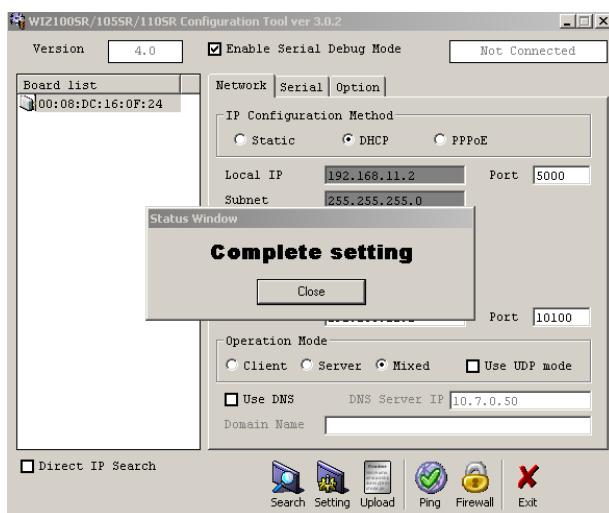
WIZ100SR/105SR/110SR Configuration Tool ver 3.0.2

Version 4.0

☑ Enable Serial Debug Mode

Not Connected

Board list

00:08:DC:16:0F:24

Network Serial Option

IP Configuration Method

Static DHCP PPPoE

Local IP 192.168.11.2

Port 5000

Subnet 255.255.255.0

Status Window

Complete setting

Close

Port 10100

Operation Mode

Client Server Mixed

Use UDP mode

Use DNS

DNS Server IP 10.7.0.50

Domain Name

Direct IP Search

Search Setting Upload Ping Firewall Exit